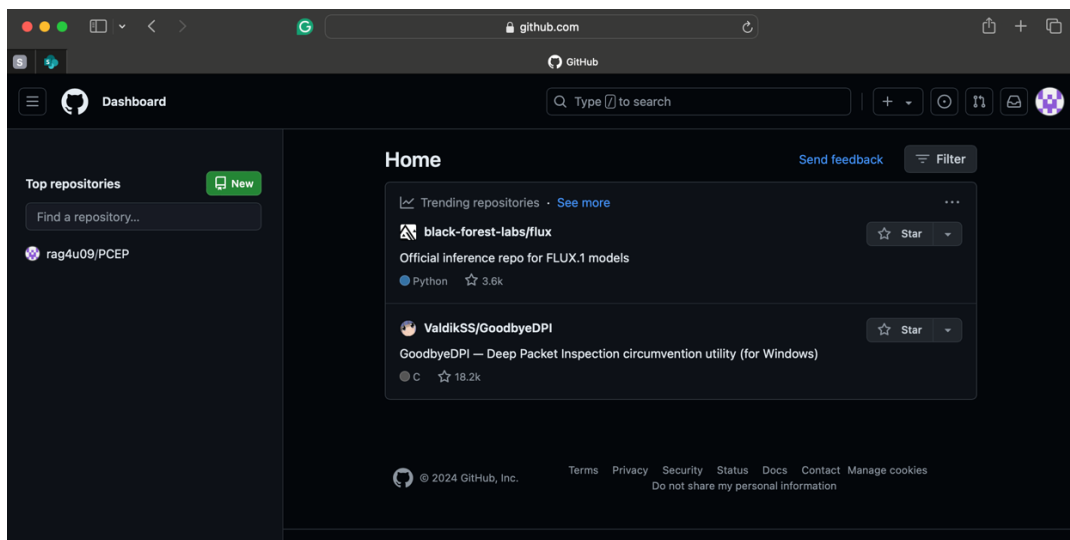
github.com

GitHub

Dashboard

Type / to search

Top repositories

New

Find a repository...

rag4u09/PCEP

Home

Send feedback

Filter

Trending repositories · See more

black-forest-labs/flux

Star

Official inference repo for FLUX.1 models

Python 3.6k

ValdikSS/GoodbyeDPI

Star

GoodbyeDPI — Deep Packet Inspection circumvention utility (for Windows)

C 18.2k

© 2024 GitHub, Inc.

Terms Privacy Security Status Docs Contact Manage cookies
Do not share my personal information